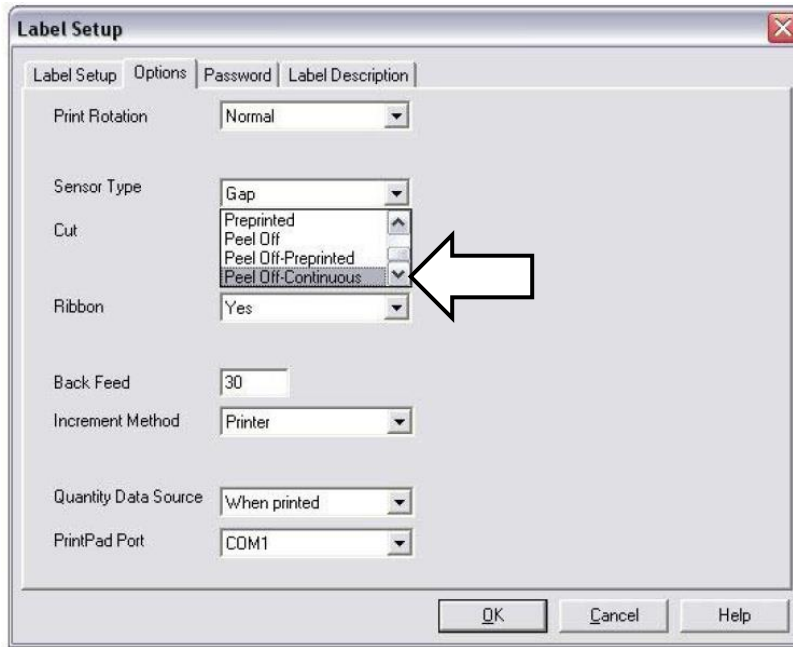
Label Setup

Label Setup | Options | Password | Label Description

Print Rotation | Normal

Sensor Type | Gap

Cut

Preprinted
Peel Off
Peel Off-Preprinted
Peel Off-Continuous

Ribbon | Yes

Back Feed | 30

Increment Method | Printer

Quantity Data Source | When printed

PrintPad Port | COM1

OK | Cancel | Help